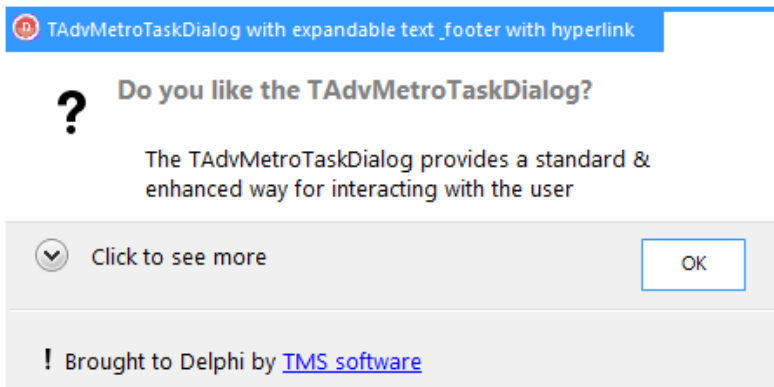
TAdvMetroTaskDialog with expandable text ,footer with hyperlink

?

Do you like the TAdvMetroTaskDialog?

The TAdvMetroTaskDialog provides a standard & enhanced way for interacting with the user

Click to see more

OK

! Brought to Delphi by TMS software